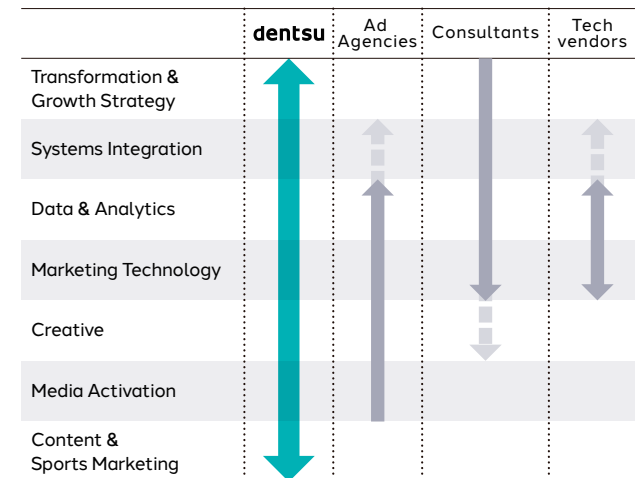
| | dentsu | Ad Agencies | Consultants | Tech vendors |
|---|---|---|---|---|
| Transformation & Growth Strategy | | | | |
| Systems Integration | | | | |
| Data & Analytics | | | | |
| Marketing Technology | | | | |
| Creative | | | | |
| Media Activation | | | | |
| Content & Sports Marketing | | | | |